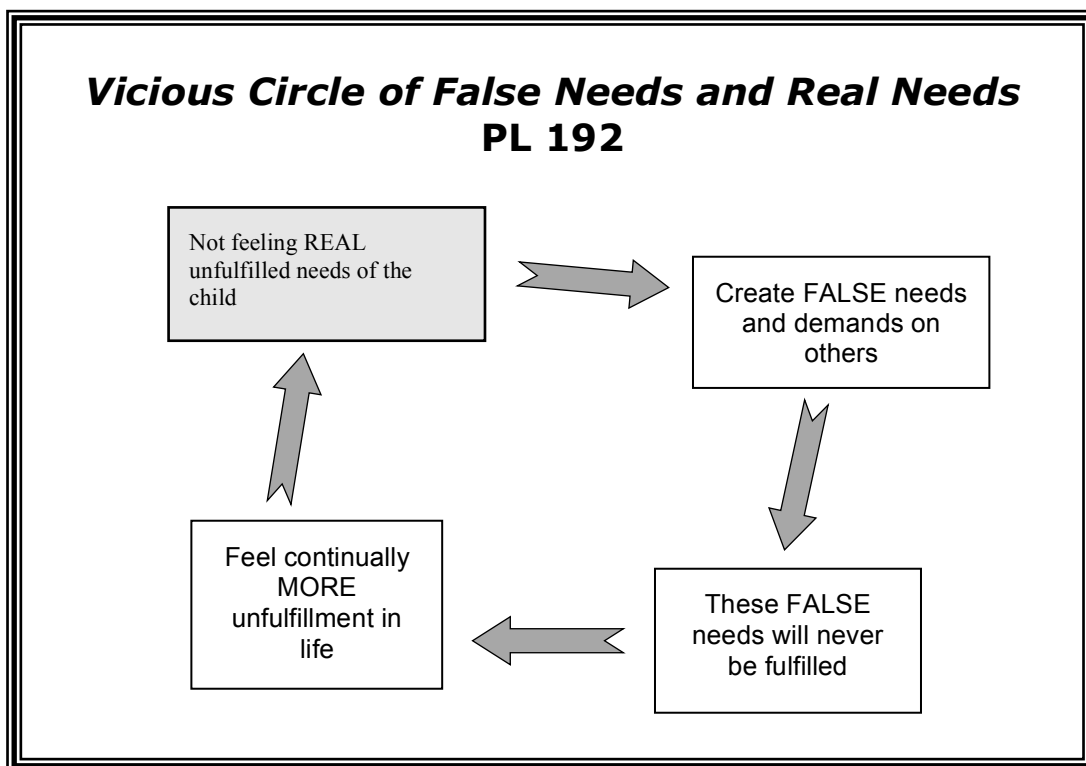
Vicious Circle of False Needs and Real Needs
PL 192

Not feeling REAL unfulfilled needs of the child

Create FALSE needs and demands on others

These FALSE needs will never be fulfilled

Feel continually MORE unfulfillment in life